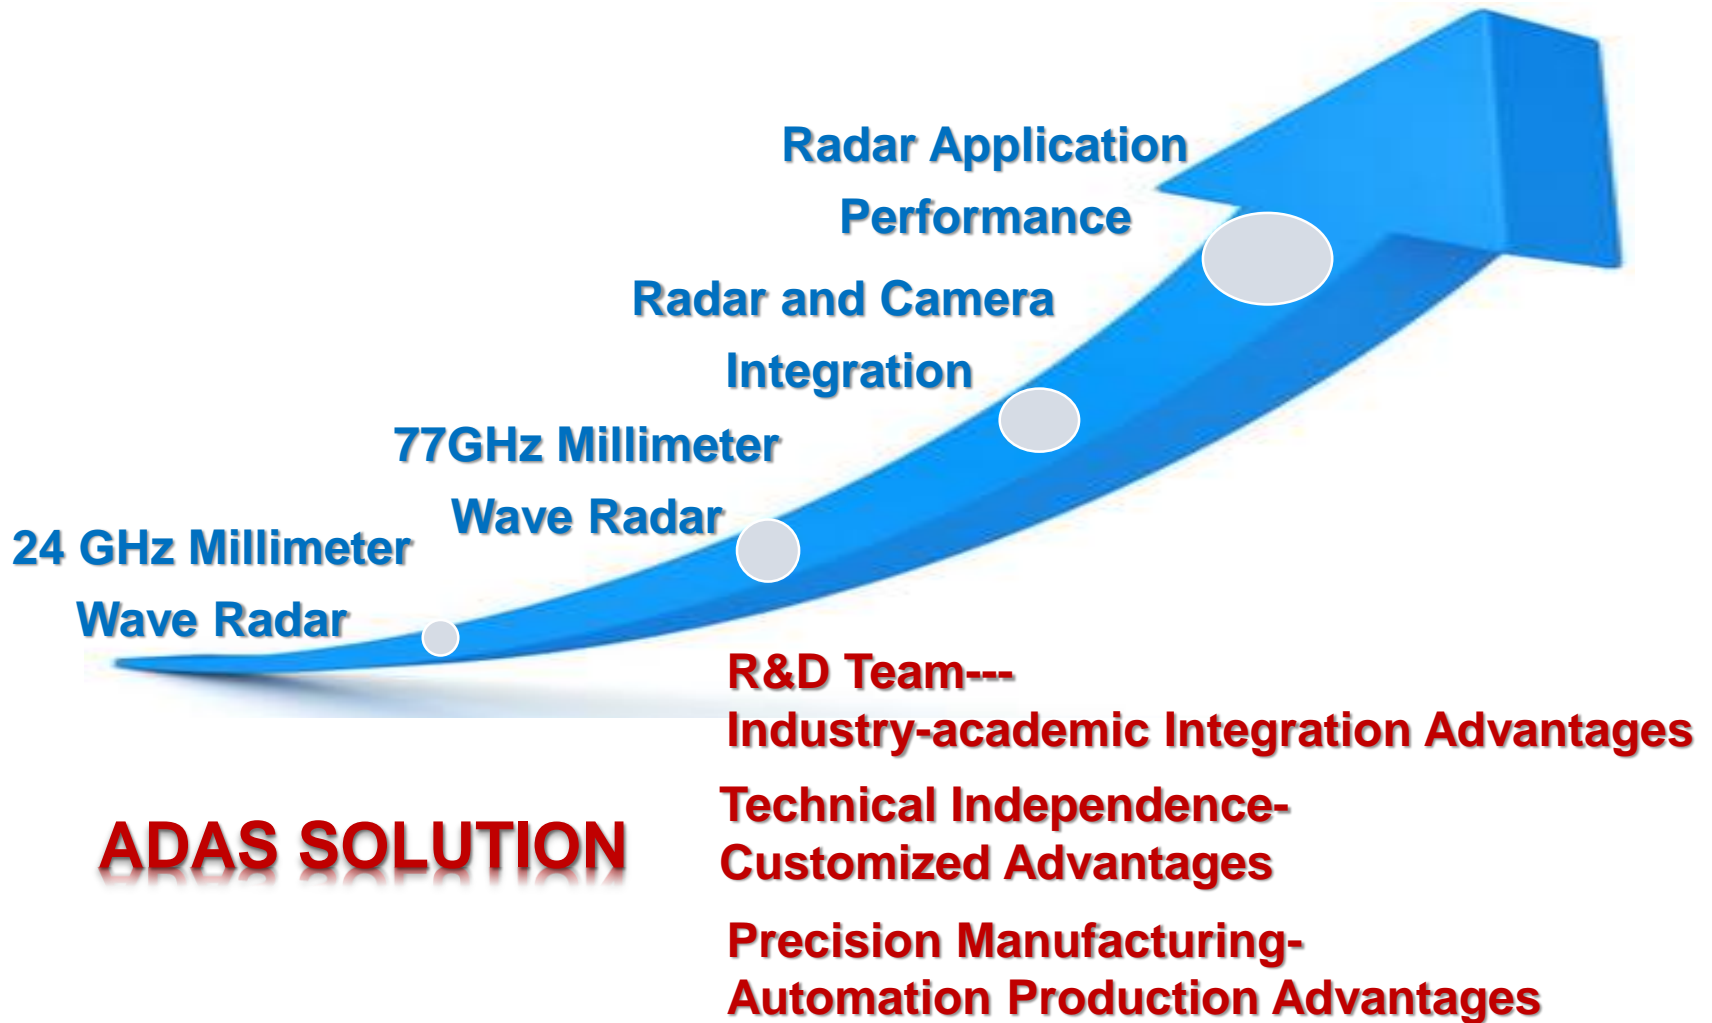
Radar Application Performance

Radar and Camera Integration

77GHz Millimeter Wave Radar

24 GHz Millimeter Wave Radar

R&D Team---
Industry-academic Integration Advantages

ADAS SOLUTION

Technical Independence-
Customized Advantages

Precision Manufacturing-
Automation Production Advantages